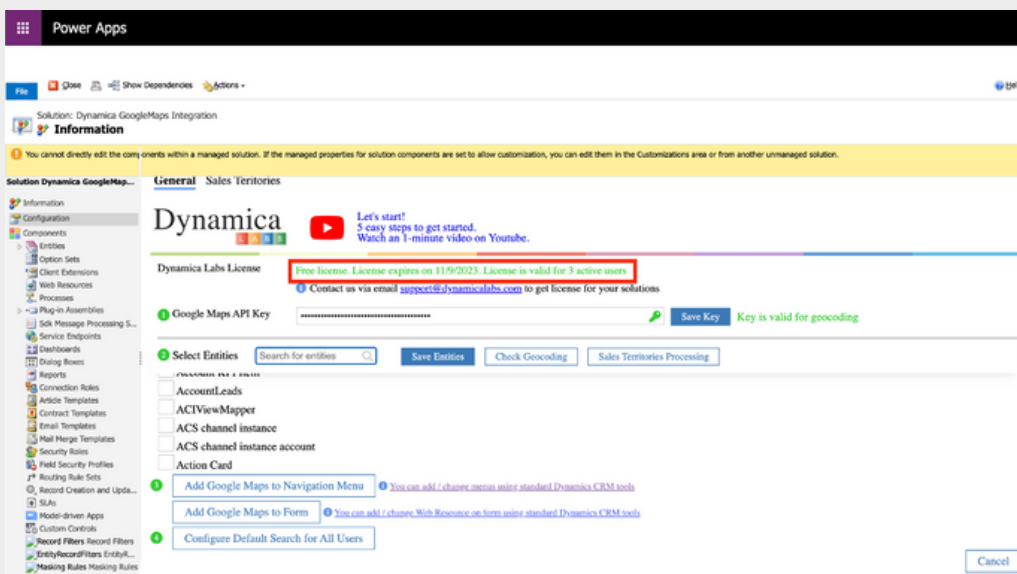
Power Apps

File Close Show Dependencies Actions Hel

Solution: Dynamica GoogleMaps Integration
Information

You cannot directly edit the components within a managed solution. If the managed properties for solution components are set to allow customization, you can edit them in the Customizations area or from another unmanaged solution.

Solution Dynamica GoogleMap...
Information
Configuration
Components
Entities
Option Sets
Client Extensions
Web Resources
Processes
Plug-in Assemblies
Sdk Message Processing S...
Service Endpoints
Dashboards
Dialog Boxes
Reports
Connection Roles
Article Templates
Contract Templates
Email Templates
Mail Merge Templates
Security Roles
Field Security Profiles
Routing Rule Sets
Record Creation and Upda...
SLAs
Model-driven Apps
Custom Controls
Record Filters Record Filters
EntityRecordFilters EntityR...
Masking Rules Masking Rules

General Sales Territories

Dynamica LABS

Let's start!
5 easy steps to get started.
Watch an 1-minute video on Youtube.

Dynamica Labs License
Free license. License expires on 11/9/2023. License is valid for 3 active users
Contact us via email support@dynamicalabs.com to get license for your solutions

1 Google Maps API Key •••••••••••••••••••••••••••••••••••••• Save Key Key is valid for geocoding

2 Select Entities Search for entities Save Entities Check Geocoding Sales Territories Processing

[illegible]
AccountLeads
ACIViewMapper
ACS channel instance
ACS channel instance account
Action Card

3 Add Google Maps to Navigation Menu You can add / change menus using standard Dynamics CRM tools
Add Google Maps to Form You can add / change Web Resource on form using standard Dynamics CRM tools

4 Configure Default Search for All Users

Cancel